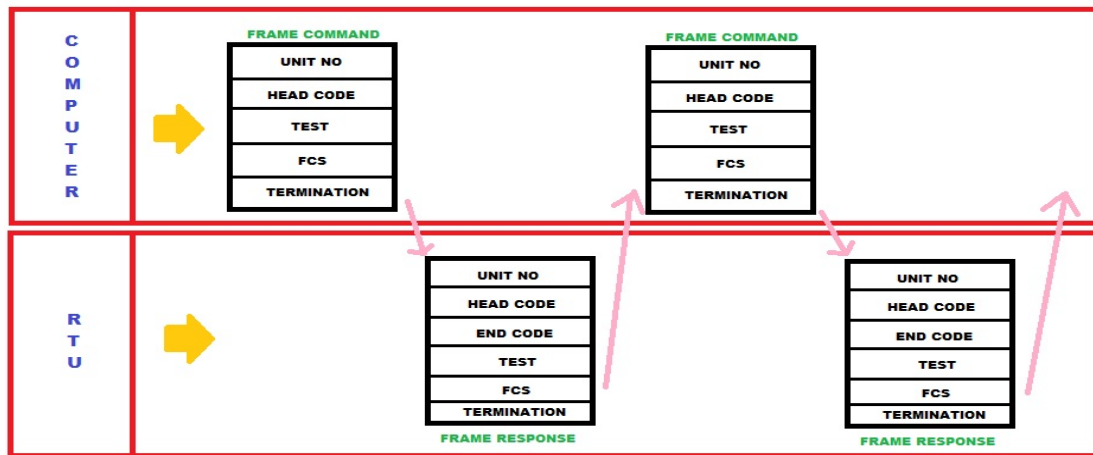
C
O
M
P
U
T
E
R

FRAME COMMAND

| UNIT NO |
|---|
| HEAD CODE |
| TEST |
| FCS |
| TERMINATION |

FRAME COMMAND

| UNIT NO |
|---|
| HEAD CODE |
| TEST |
| FCS |
| TERMINATION |

R
T
U

| UNIT NO |
|---|
| HEAD CODE |
| END CODE |
| TEST |
| FCS |
| TERMINATION |

FRAME RESPONSE

| UNIT NO |
|---|
| HEAD CODE |
| END CODE |
| TEST |
| FCS |
| TERMINATION |

FRAME RESPONSE